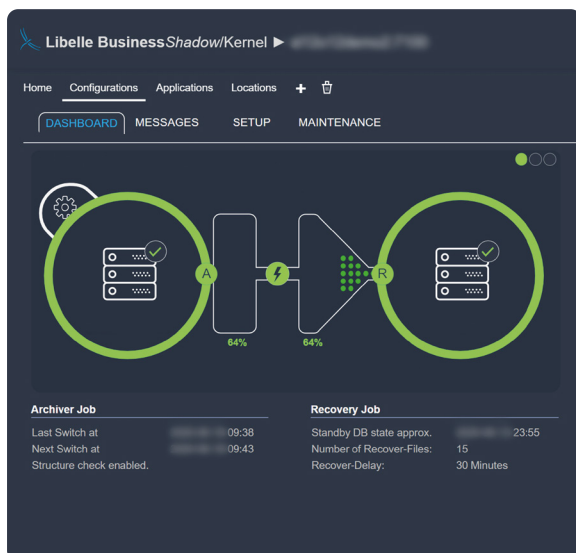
Libelle BusinessShadow/Kernel ▶ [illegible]

Home Configurations Applications Locations + 🗑

DASHBOARD MESSAGES SETUP MAINTENANCE

A R

64% 64%

Archiver Job

Last Switch at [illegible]09:38
Next Switch at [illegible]09:43
Structure check enabled.

Recovery Job

Standby DB state approx. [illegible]23:55
Number of Recover-Files: 15
Recover-Delay: 30 Minutes